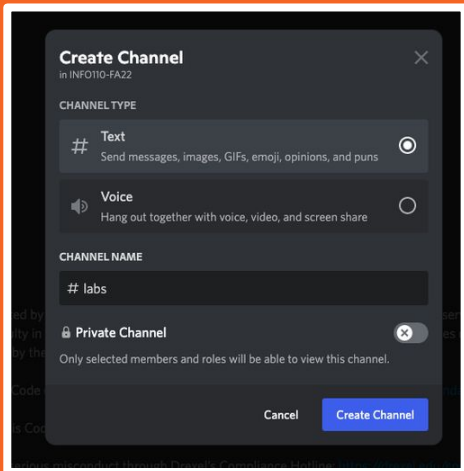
Create Channel
in INFO110-FA22

CHANNEL TYPE

# Text
Send messages, images, GIFs, emoji, opinions, and puns

Voice
Hang out together with voice, video, and screen share

CHANNEL NAME

# labs

Private Channel

Only selected members and roles will be able to view this channel.

Cancel Create Channel

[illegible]